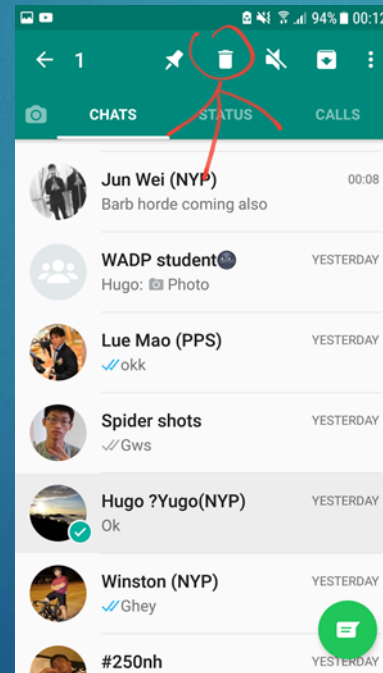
94% 00:12

1

CHATS STATUS CALLS

Jun Wei (NYP) 00:08
Barb horde coming also

WADP student YESTERDAY
Hugo: Photo

Lue Mao (PPS) YESTERDAY
okk

Spider shots YESTERDAY
Gws

Hugo ?Yugo(NYP) YESTERDAY
Ok

Winston (NYP) YESTERDAY
Ghey

#250nh YESTERDAY